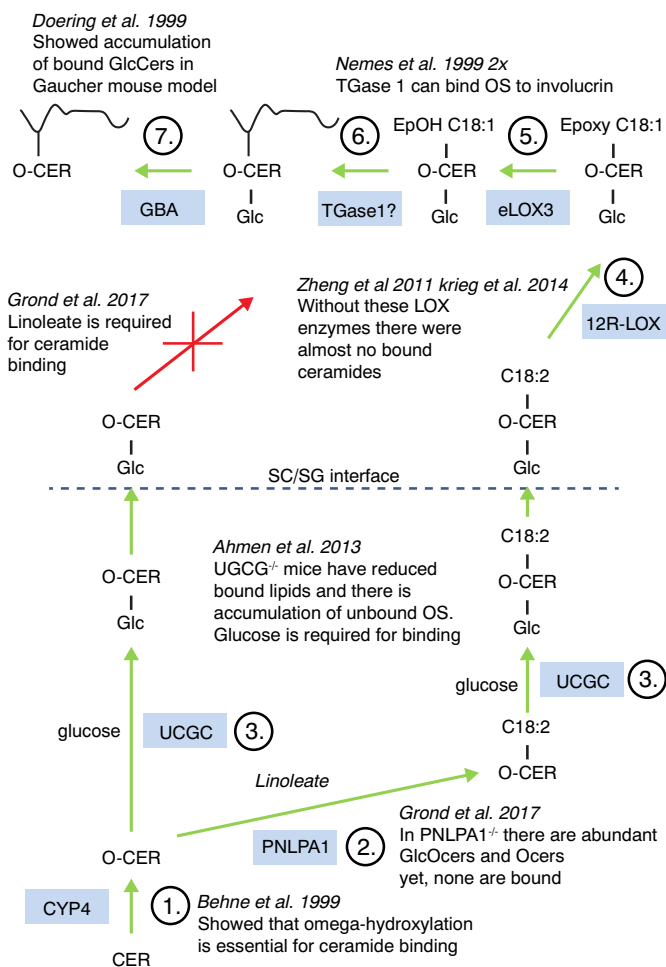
*Doering et al. 1999*
Showed accumulation of bound GlcCers in Gaucher mouse model

*Nemes et al. 1999 2x*
TGase 1 can bind OS to involucrin

7.

O-CER

GBA

6.

O-CER
Glc

TGase1?

EpOH C18:1
O-CER
Glc

5.

eLOX3

Epoxy C18:1
O-CER
Glc

*Grond et al. 2017*
Linoleate is required for ceramide binding

*Zheng et al 2011 krieg et al. 2014*
Without these LOX enzymes there were almost no bound ceramides

4.

12R-LOX

C18:2
O-CER
Glc

O-CER
Glc

SC/SG interface

*Ahmen et al. 2013*
UGCG$^{-/-}$ mice have reduced bound lipids and there is accumulation of unbound OS. Glucose is required for binding

O-CER
Glc

C18:2
O-CER
Glc

glucose

UCGC

3.

glucose

UCGC

3.

C18:2
O-CER

*Linoleate*

*Grond et al. 2017*
In PNLPA1$^{-/-}$ there are abundant GlcOcers and Ocers yet, none are bound

O-CER

PNLPA1

2.

CYP4

1.

*Behne et al. 1999*
Showed that omega-hydroxylation is essential for ceramide binding

CER